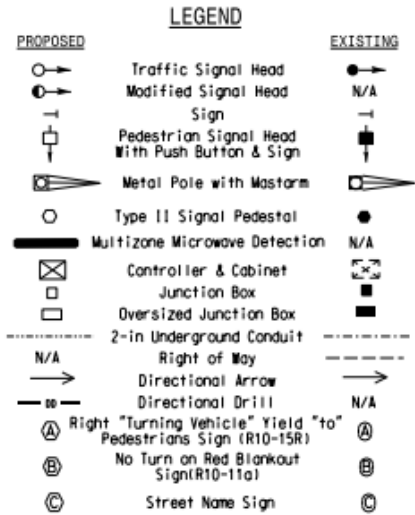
LEGEND

| PROPOSED | | EXISTING |
|---|---|---|
| | Traffic Signal Head | |
| | Modified Signal Head | N/A |
| | Sign | |
| | Pedestrian Signal Head With Push Button & Sign | |
| | Metal Pole with Mastarm | |
| | Type II Signal Pedestal | |
| | Multizone Microwave Detection | N/A |
| | Controller & Cabinet | |
| | Junction Box | |
| | Oversized Junction Box | |
| | 2-in Underground Conduit | |
| N/A | Right of Way | |
| | Directional Arrow | |
| DD | Directional Drill | N/A |
| Ⓐ | Right "Turning Vehicle" Yield "to" Pedestrians Sign (R10-15R) | Ⓐ |
| Ⓑ | No Turn on Red Blankout Sign(R10-11a) | Ⓑ |
| Ⓒ | Street Name Sign | Ⓒ |